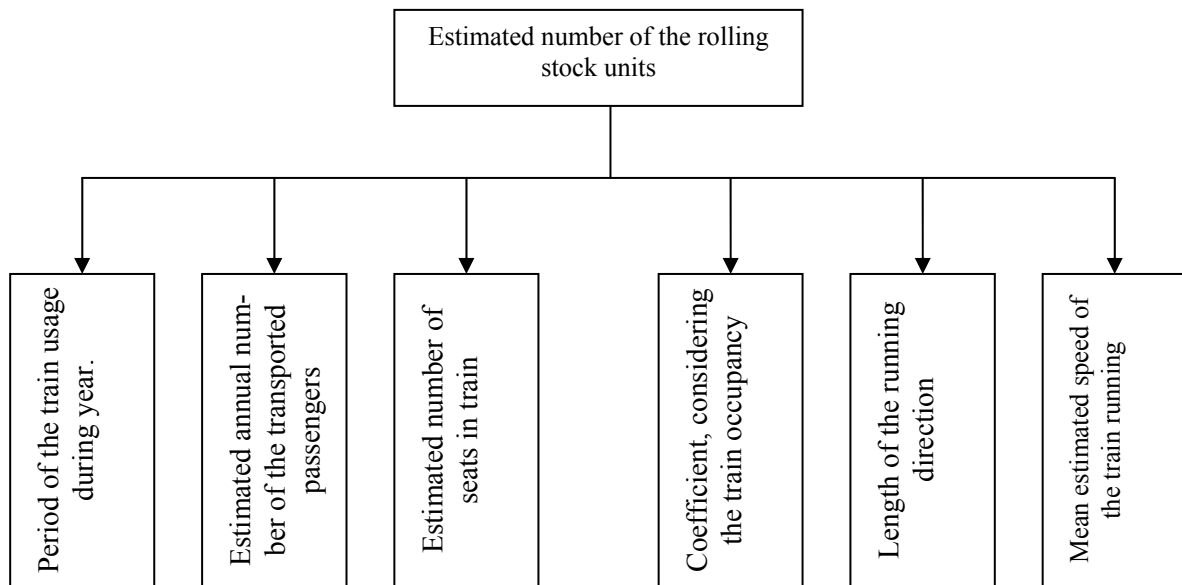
Estimated number of the rolling stock units

Period of the train usage during year.

Estimated annual number of the transported passengers

Estimated number of seats in train

Coefficient, considering the train occupancy

Length of the running direction

Mean estimated speed of the train running